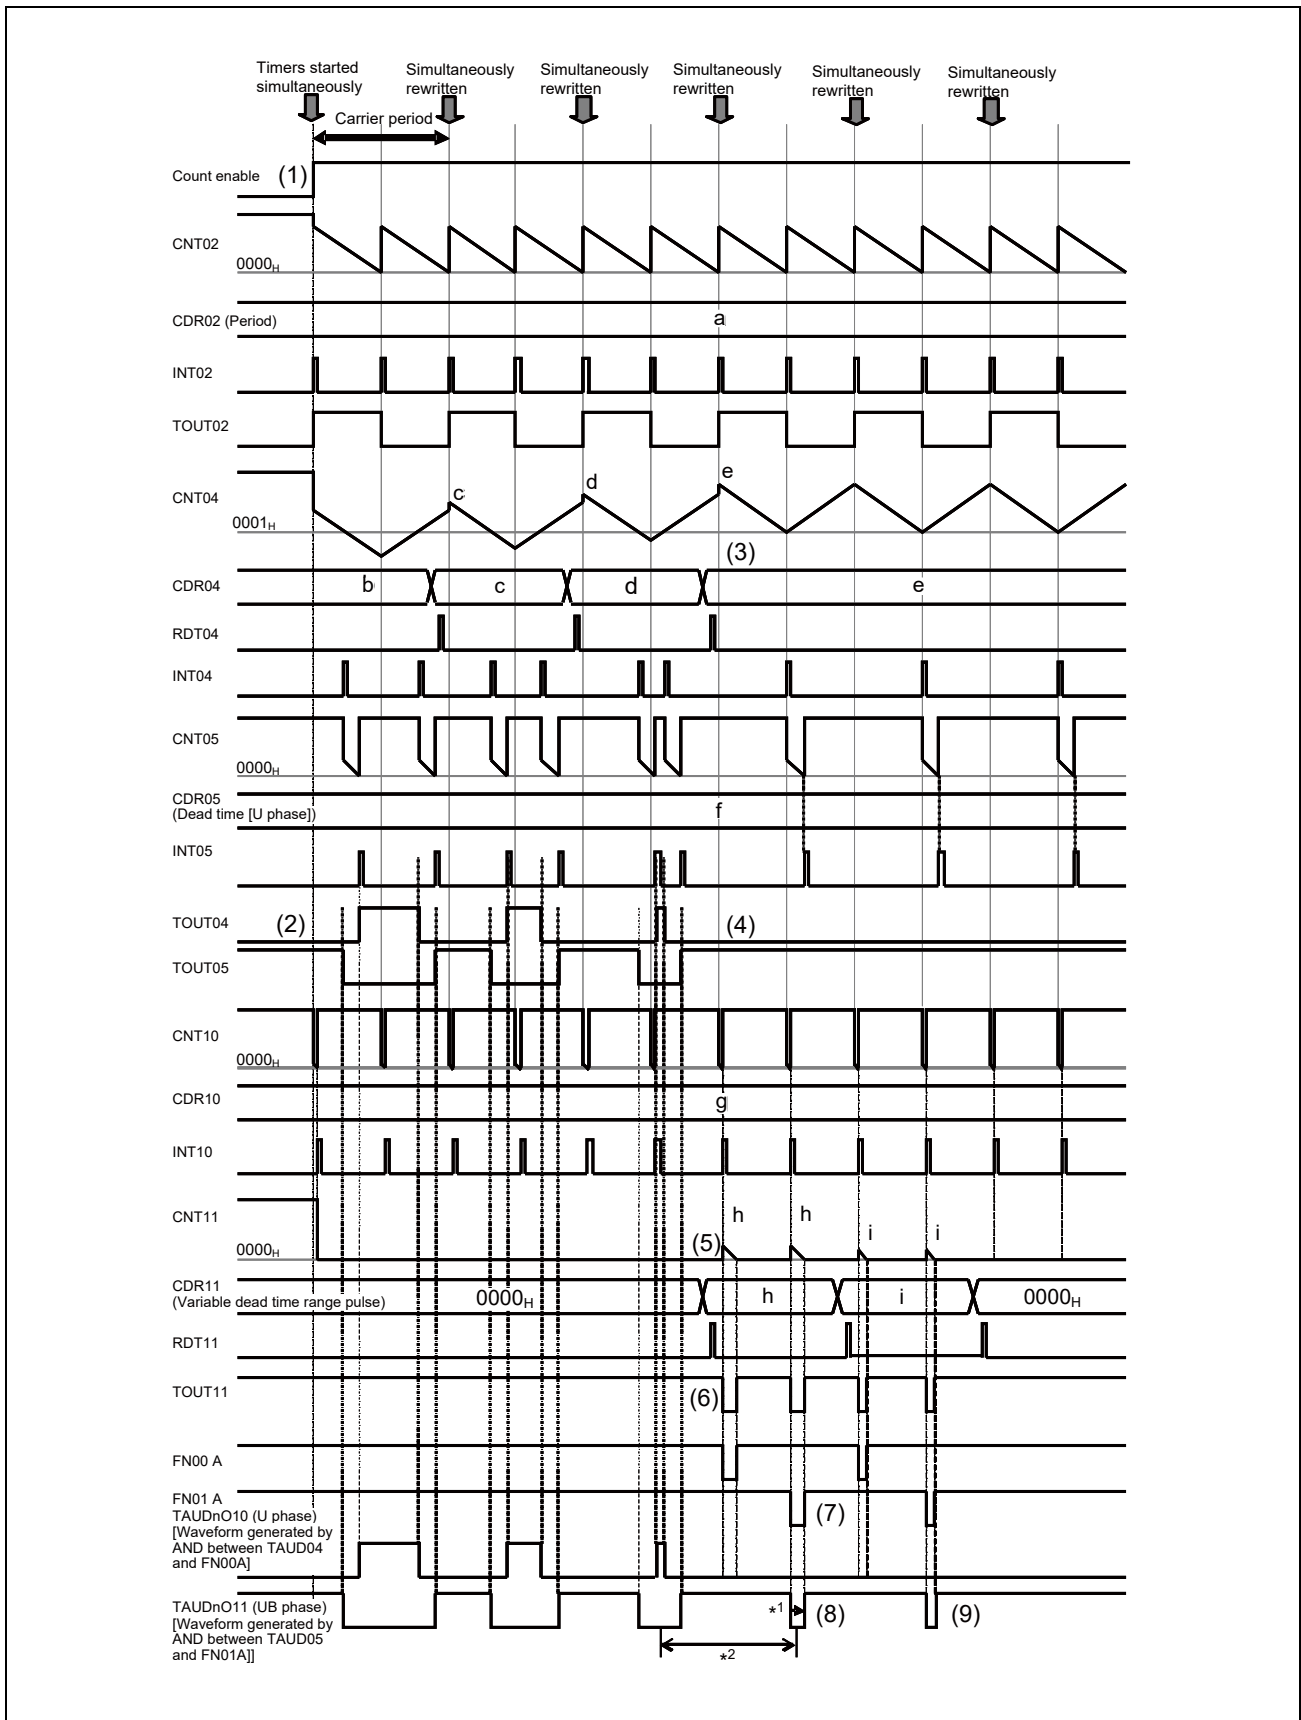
Timers started simultaneously

Simultaneously rewritten

Simultaneously rewritten

Simultaneously rewritten

Simultaneously rewritten

Simultaneously rewritten

Carrier period

Count enable (1)

CNT02

$0000_H$

CDR02 (Period)

a

INT02

TOUT02

CNT04

c

d

e

$0001_H$

(3)

CDR04

b

c

d

e

RDT04

INT04

CNT05

$0000_H$

CDR05 (Dead time [U phase])

f

INT05

TOUT04 (2)

(4)

TOUT05

CNT10

$0000_H$

CDR10

g

INT10

CNT11

h

h

i

i

$0000_H$

(5)

CDR11 (Variable dead time range pulse)

$0000_H$

h

i

$0000_H$

RDT11

TOUT11

(6)

FN00 A

FN01 A

(7)

TAUDnO10 (U phase) [Waveform generated by AND between TAUD04 and FN00A]

TAUDnO11 (UB phase) [Waveform generated by AND between TAUD05 and FN01A]]

$*^1$

(8)

(9)

$*^2$